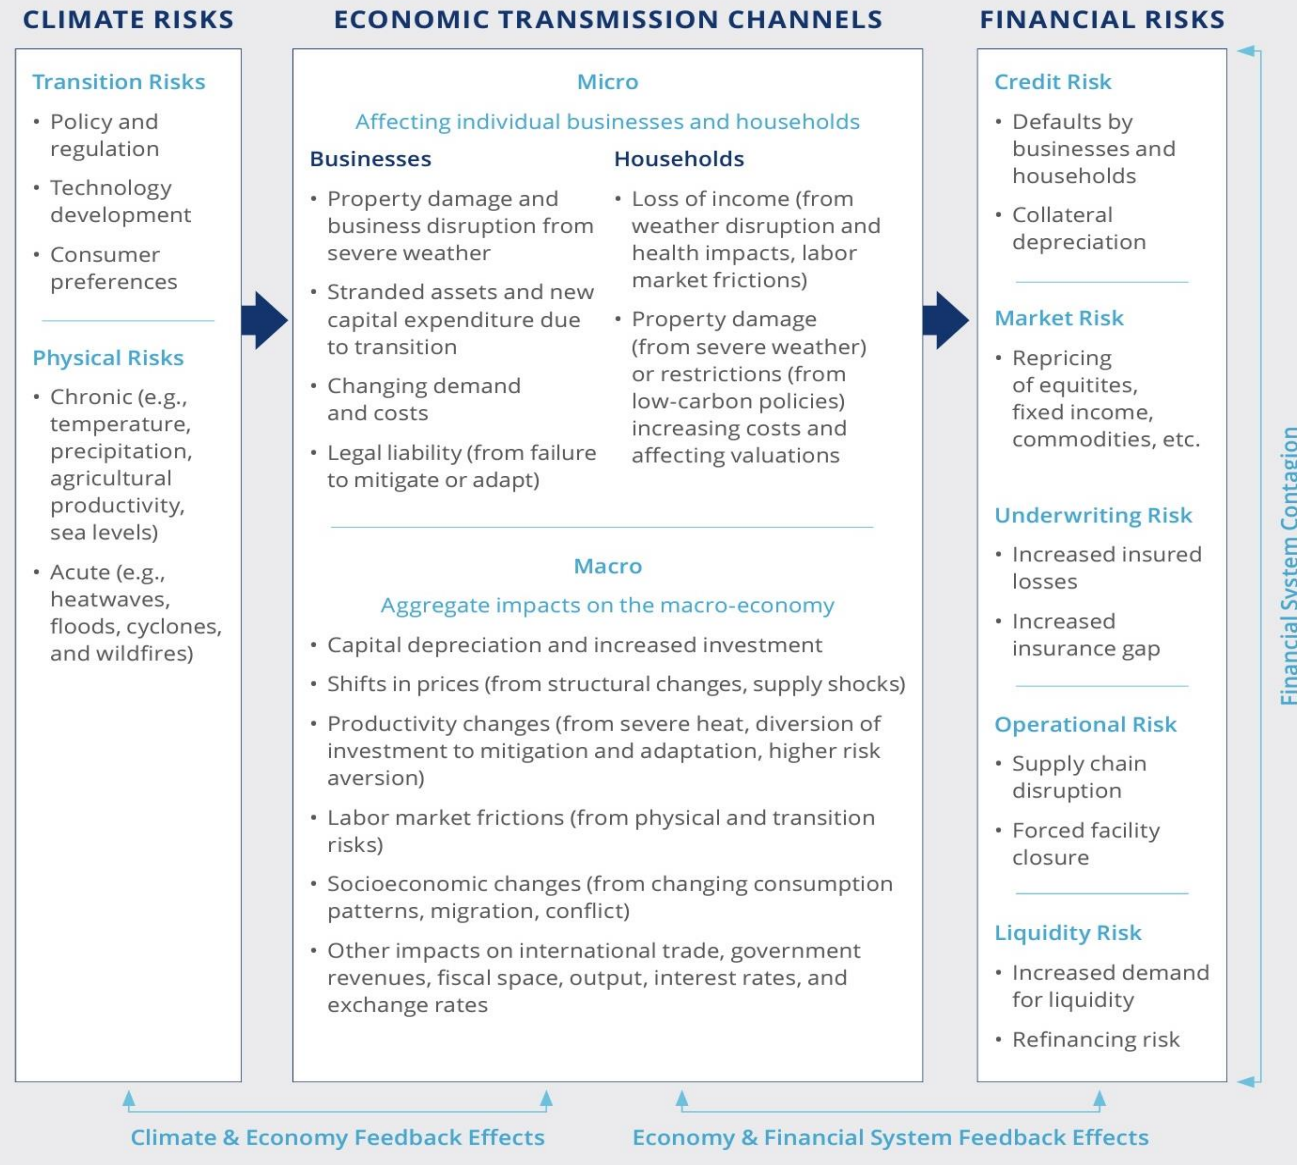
CLIMATE RISKS

Transition Risks

• Policy and regulation

• Technology development

• Consumer preferences

Physical Risks

• Chronic (e.g., temperature, precipitation, agricultural productivity, sea levels)

• Acute (e.g., heatwaves, floods, cyclones, and wildfires)

ECONOMIC TRANSMISSION CHANNELS

Micro

Affecting individual businesses and households

Businesses

• Property damage and business disruption from severe weather

• Stranded assets and new capital expenditure due to transition

• Changing demand and costs

• Legal liability (from failure to mitigate or adapt)

Households

• Loss of income (from weather disruption and health impacts, labor market frictions)

• Property damage (from severe weather) or restrictions (from low-carbon policies) increasing costs and affecting valuations

Macro

Aggregate impacts on the macro-economy

• Capital depreciation and increased investment

• Shifts in prices (from structural changes, supply shocks)

• Productivity changes (from severe heat, diversion of investment to mitigation and adaptation, higher risk aversion)

• Labor market frictions (from physical and transition risks)

• Socioeconomic changes (from changing consumption patterns, migration, conflict)

• Other impacts on international trade, government revenues, fiscal space, output, interest rates, and exchange rates

FINANCIAL RISKS

Credit Risk

• Defaults by businesses and households

• Collateral depreciation

Market Risk

• Repricing of equitites, fixed income, commodities, etc.

Underwriting Risk

• Increased insured losses

• Increased insurance gap

Operational Risk

• Supply chain disruption

• Forced facility closure

Liquidity Risk

• Increased demand for liquidity

• Refinancing risk

Financial System Contagion

Climate & Economy Feedback Effects

Economy & Financial System Feedback Effects